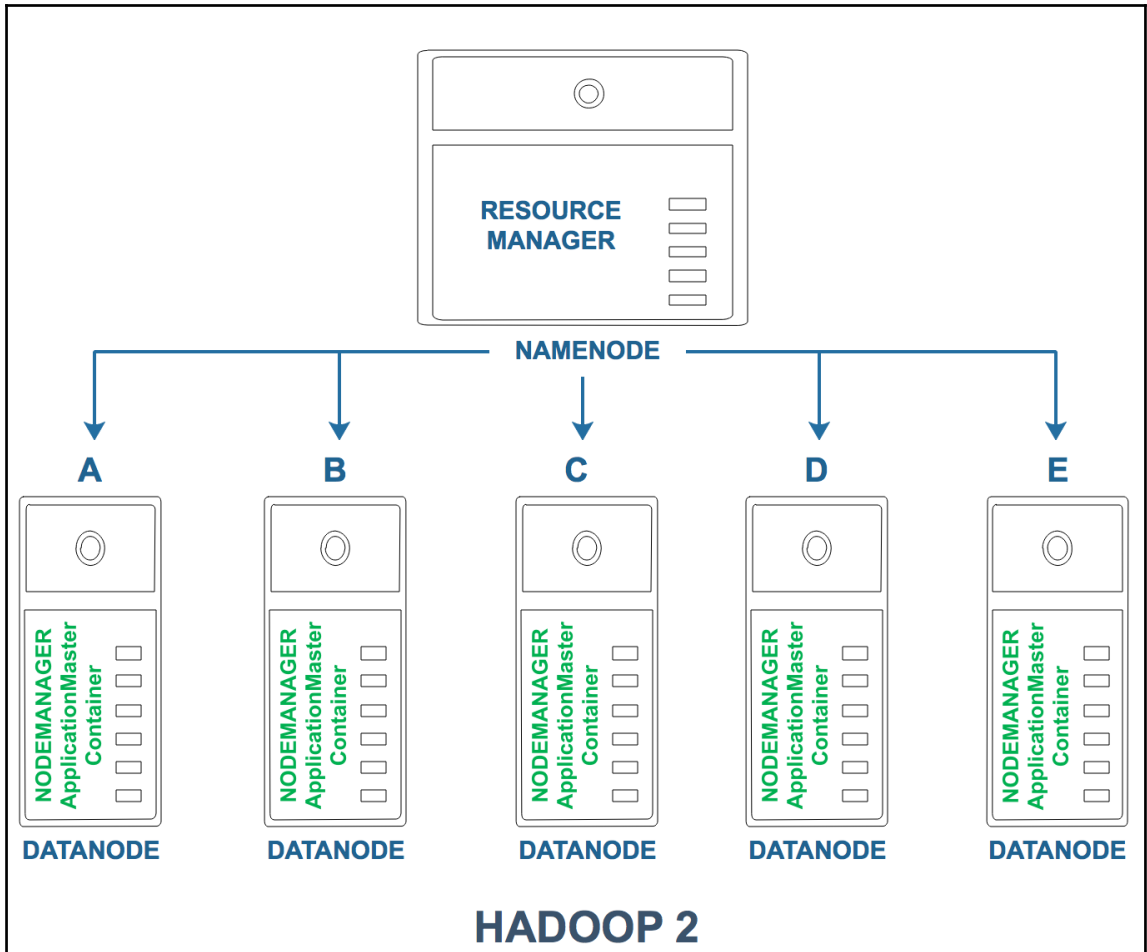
RESOURCE MANAGER

NAMENODE

A

NODEMANAGER
ApplicationMaster
Container

DATANODE

B

NODEMANAGER
ApplicationMaster
Container

DATANODE

C

NODEMANAGER
ApplicationMaster
Container

DATANODE

D

NODEMANAGER
ApplicationMaster
Container

DATANODE

E

NODEMANAGER
ApplicationMaster
Container

DATANODE

HADOOP 2